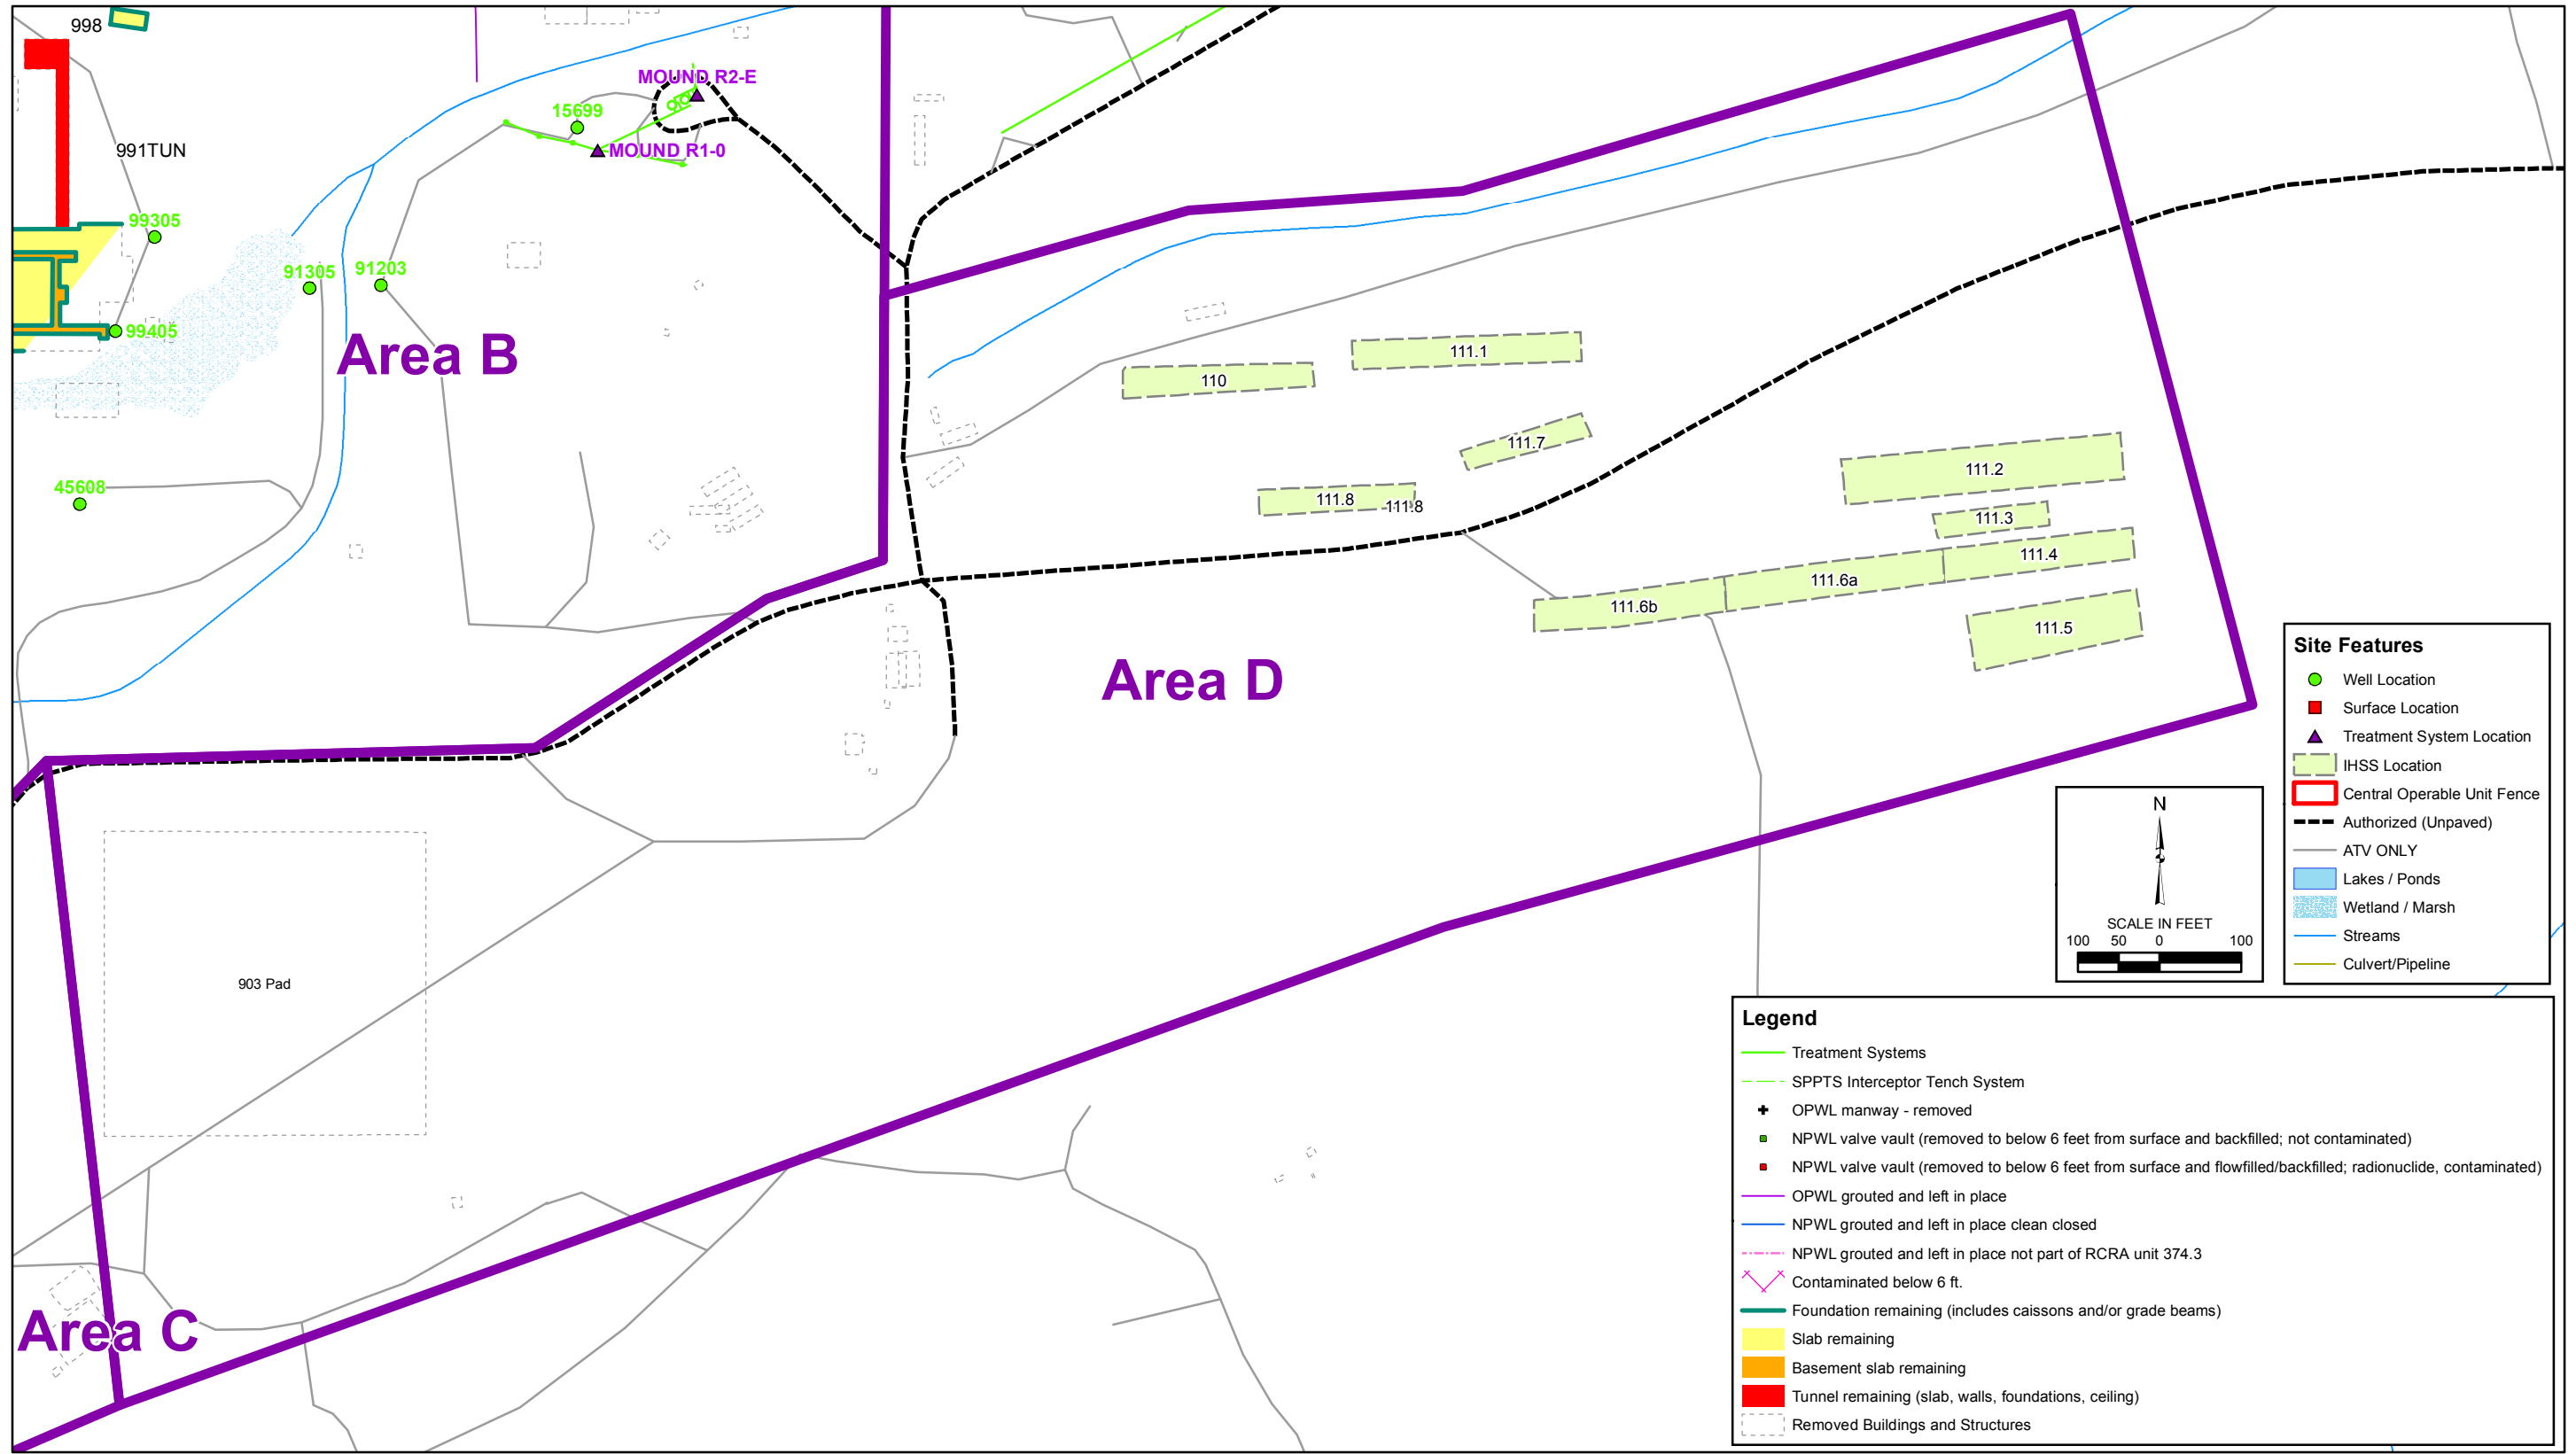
998

MOUND R2-E

15699

MOUND R1-0

991TUN

99305

91305

91203

99405

Area B

45608

110

111.1

111.7

111.8

111.8

111.2

111.3

111.4

111.6a

111.6b

111.5

Area D

903 Pad

Area C

Site Features
Well Location
Surface Location
Treatment System Location
IHSS Location
Central Operable Unit Fence
Authorized (Unpaved)
ATV ONLY
Lakes / Ponds
Wetland / Marsh
Streams
Culvert/Pipeline

N
SCALE IN FEET
100 50 0 100

Legend
Treatment Systems
SPPTS Interceptor Tench System
OPWL manway - removed
NPWL valve vault (removed to below 6 feet from surface and backfilled; not contaminated)
NPWL valve vault (removed to below 6 feet from surface and flowfilled/backfilled; radionuclide, contaminated)
OPWL grouted and left in place
NPWL grouted and left in place clean closed
NPWL grouted and left in place not part of RCRA unit 374.3
Contaminated below 6 ft.
Foundation remaining (includes caissons and/or grade beams)
Slab remaining
Basement slab remaining
Tunnel remaining (slab, walls, foundations, ceiling)
Removed Buildings and Structures